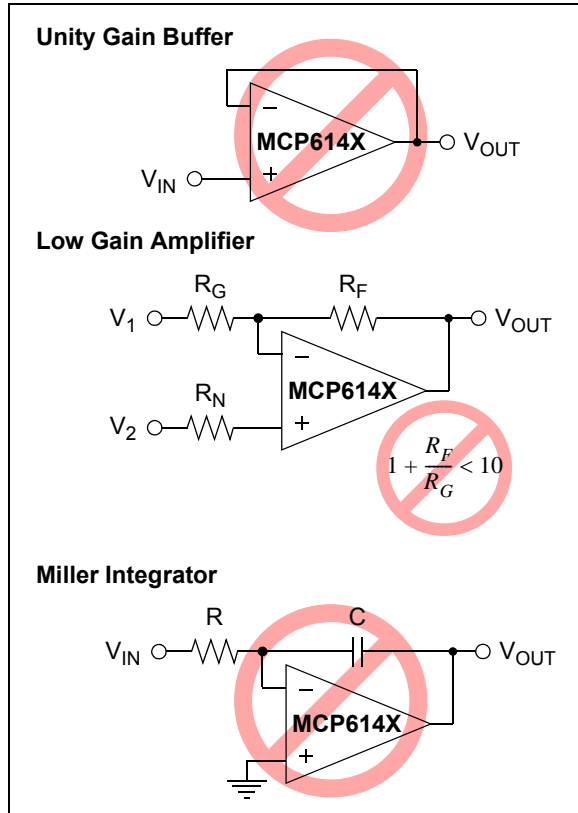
Unity Gain Buffer

–

MCP614X

+

$V_{OUT}$

$V_{IN}$

Low Gain Amplifier

$R_G$

$R_F$

$V_1$

$V_{OUT}$

–

$R_N$

MCP614X

$V_2$

+

$1 + \frac{R_F}{R_G} < 10$

Miller Integrator

R

C

$V_{IN}$

$V_{OUT}$

–

MCP614X

+